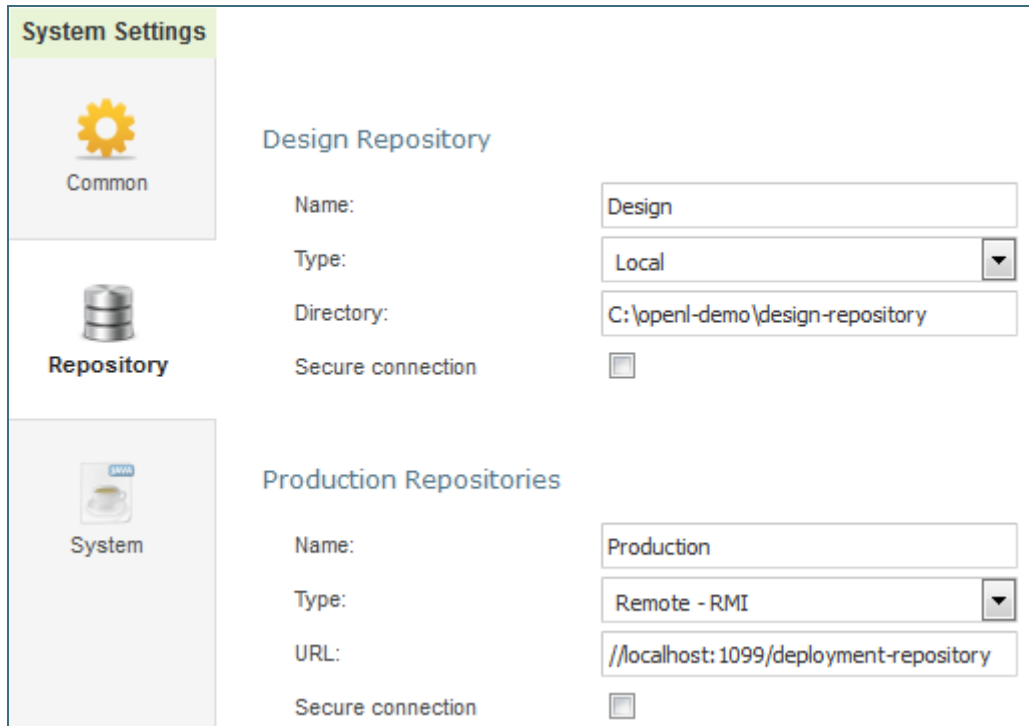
System Settings

Common

Repository

JAVA

System

Design Repository

Name: Design

Type: Local

Directory: C:\openl-demo\design-repository

Secure connection

Production Repositories

Name: Production

Type: Remote - RMI

URL: //localhost:1099/deployment-repository

Secure connection